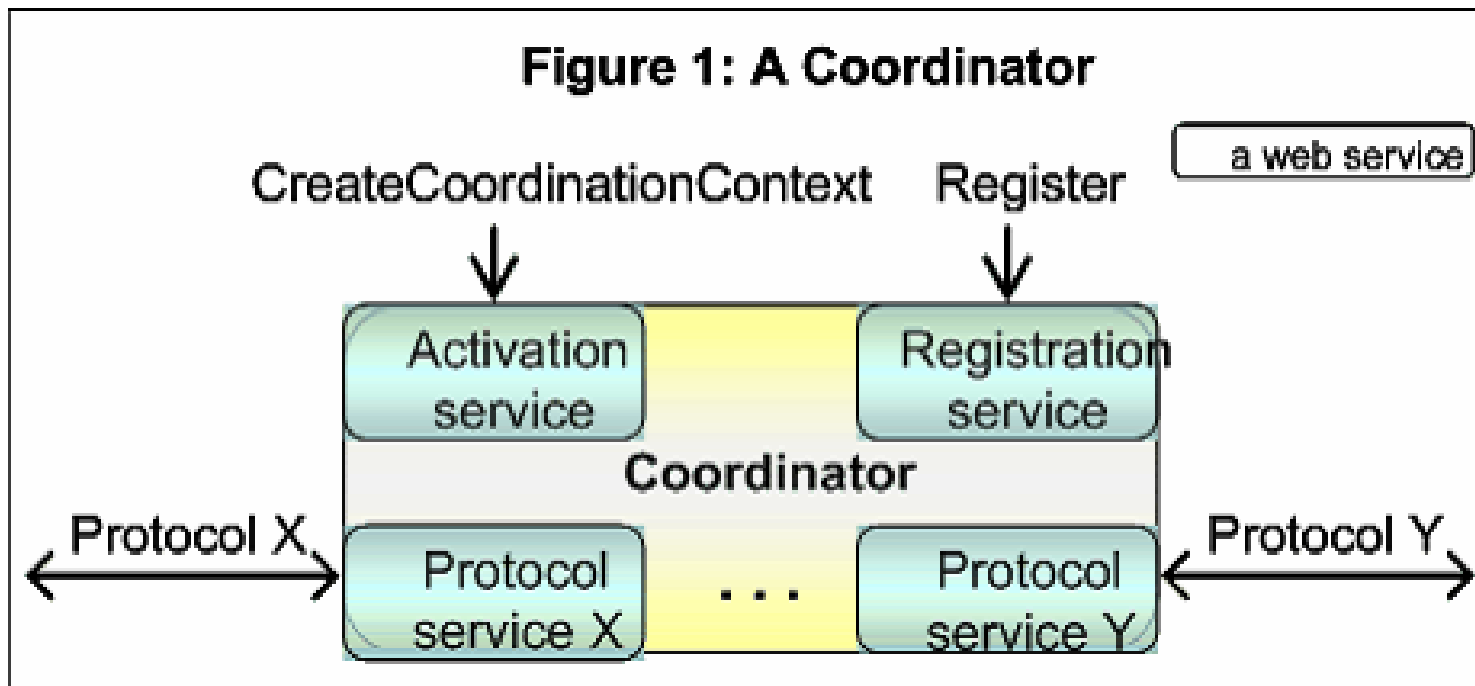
Figure 1: A Coordinator

a web service

CreateCoordinationContext

Register

Activation service

Registration service

Coordinator

Protocol X

Protocol service X

. . .

Protocol service Y

Protocol Y